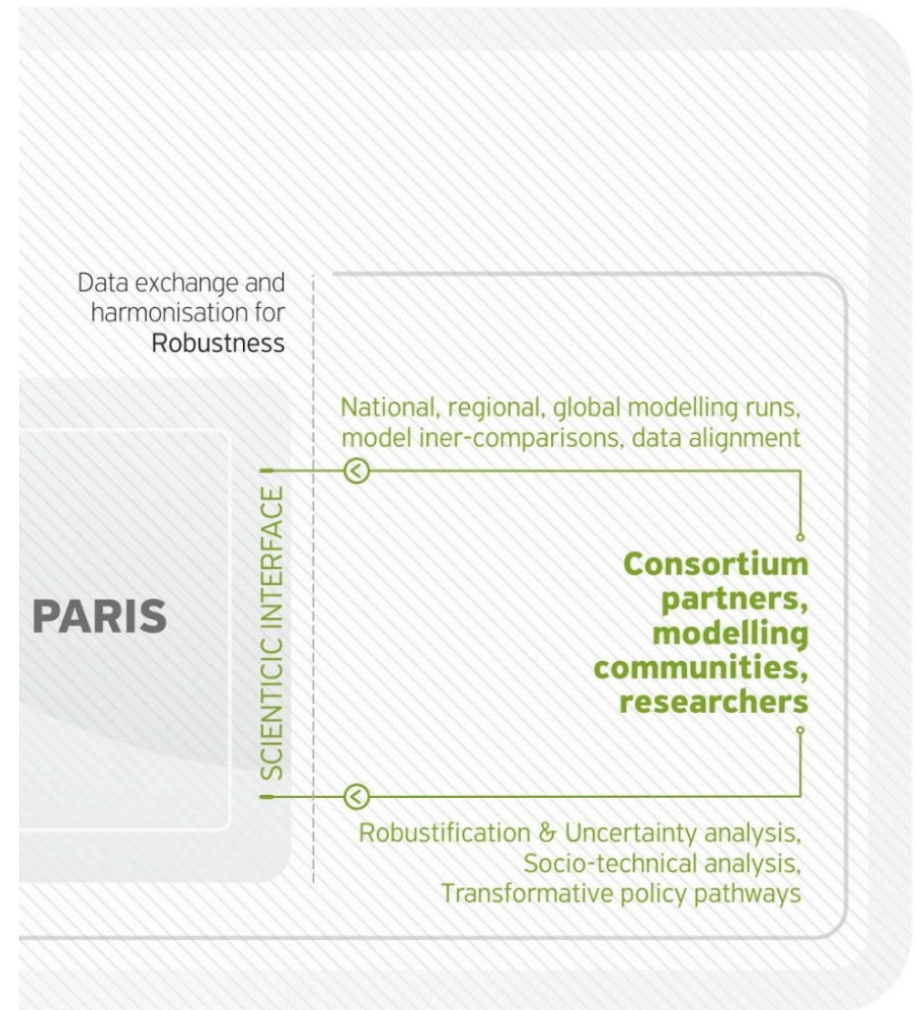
Data exchange and harmonisation for Robustness

PARIS

SCIENTICIC INTERFACE

National, regional, global modelling runs, model iner-comparisons, data alignment

Consortium partners, modelling communities, researchers

Robustification & Uncertainty analysis, Socio-technical analysis, Transformative policy pathways